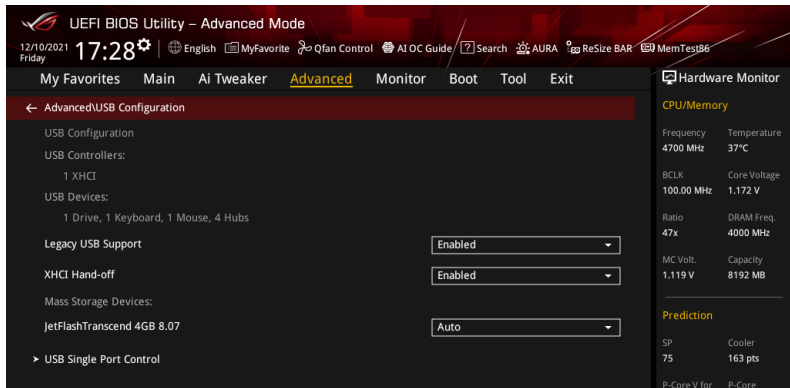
UEFI BIOS Utility – Advanced Mode

12/10/2021 Friday 17:28 English MyFavorite Qfan Control AI OC Guide Search AURA ReSize BAR MemTest86

My Favorites Main Ai Tweaker Advanced Monitor Boot Tool Exit

Hardware Monitor

← Advanced\USB Configuration

USB Configuration

USB Controllers:

1 XHCI

USB Devices:

1 Drive, 1 Keyboard, 1 Mouse, 4 Hubs

Legacy USB Support Enabled

XHCI Hand-off Enabled

Mass Storage Devices:

JetFlashTranscend 4GB 8.07 Auto

➤ USB Single Port Control

CPU/Memory

| Frequency | Temperature |
|---|---|
| 4700 MHz | 37°C |
| BCLK | Core Voltage |
| 100.00 MHz | 1.172 V |
| Ratio | DRAM Freq. |
| 47x | 4000 MHz |
| MC Volt. | Capacity |
| 1.119 V | 8192 MB |

Prediction

| SP | Cooler |
|---|---|
| 75 | 163 pts |

P-Core V for P-Core